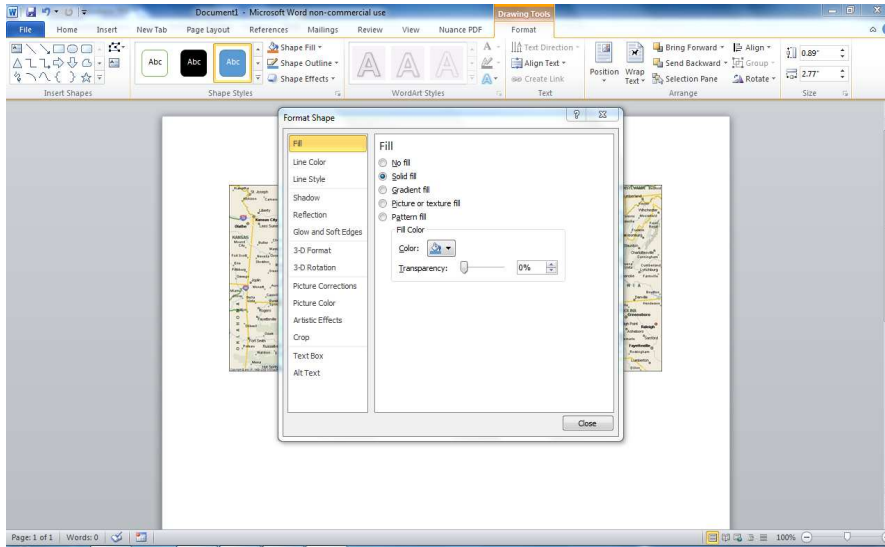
Document1 - Microsoft Word non-commercial use

Drawing Tools

File Home Insert New Tab Page Layout References Mailings Review View Nuance PDF Format

Abc Abc Abc

Shape Fill ▾
Shape Outline ▾
Shape Effects ▾

Text Direction ▾
Align Text ▾
Create Link

Position Wrap Text ▾

Bring Forward ▾
Send Backward ▾
Selection Pane

Align ▾
Group ▾
Rotate ▾

0.89"
2.77"

Insert Shapes Shape Styles WordArt Styles Text Arrange Size

Format Shape

Fill
Line Color
Line Style
Shadow
Reflection
Glow and Soft Edges
3-D Format
3-D Rotation
Picture Corrections
Picture Color
Artistic Effects
Crop
Text Box
Alt Text

Fill
No fill
Solid fill
Gradient fill
Picture or texture fill
Pattern fill
Fill Color
Color:
Transparency: 0%

Close

Page: 1 of 1 Words: 0 100%